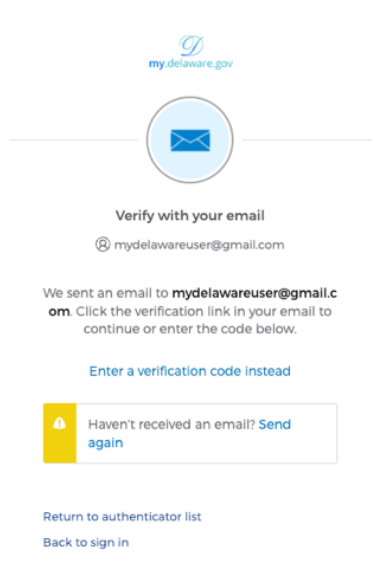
my.delaware.gov

Verify with your email

mydelawareuser@gmail.com

We sent an email to **mydelawareuser@gmail.com**. Click the verification link in your email to continue or enter the code below.

Enter a verification code instead

Haven't received an email? Send again

Return to authenticator list

Back to sign in